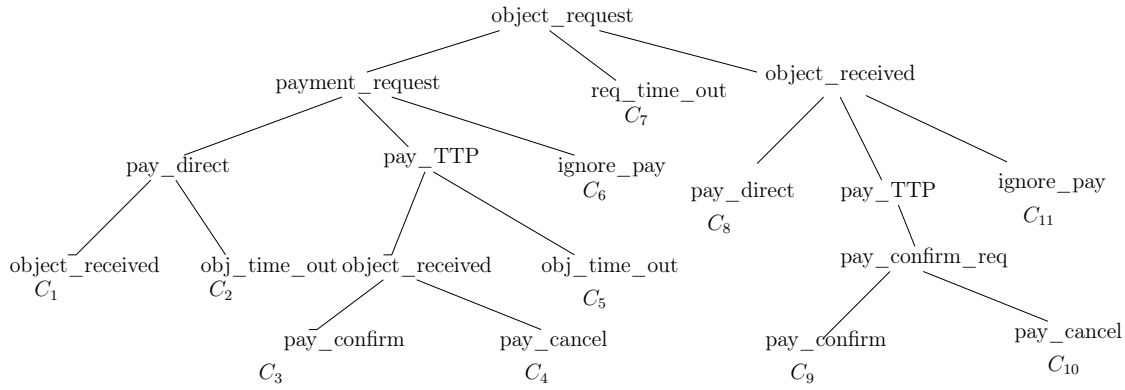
object_request

payment_request

req_time_out
$C_7$

object_received

pay_direct

pay_TTP

ignore_pay
$C_6$

pay_direct
$C_8$

pay_TTP

ignore_pay
$C_{11}$

object_received
$C_1$

obj_time_out
$C_2$

object_received

obj_time_out
$C_5$

pay_confirm_req

pay_confirm
$C_3$

pay_cancel
$C_4$

pay_confirm
$C_9$

pay_cancel
$C_{10}$